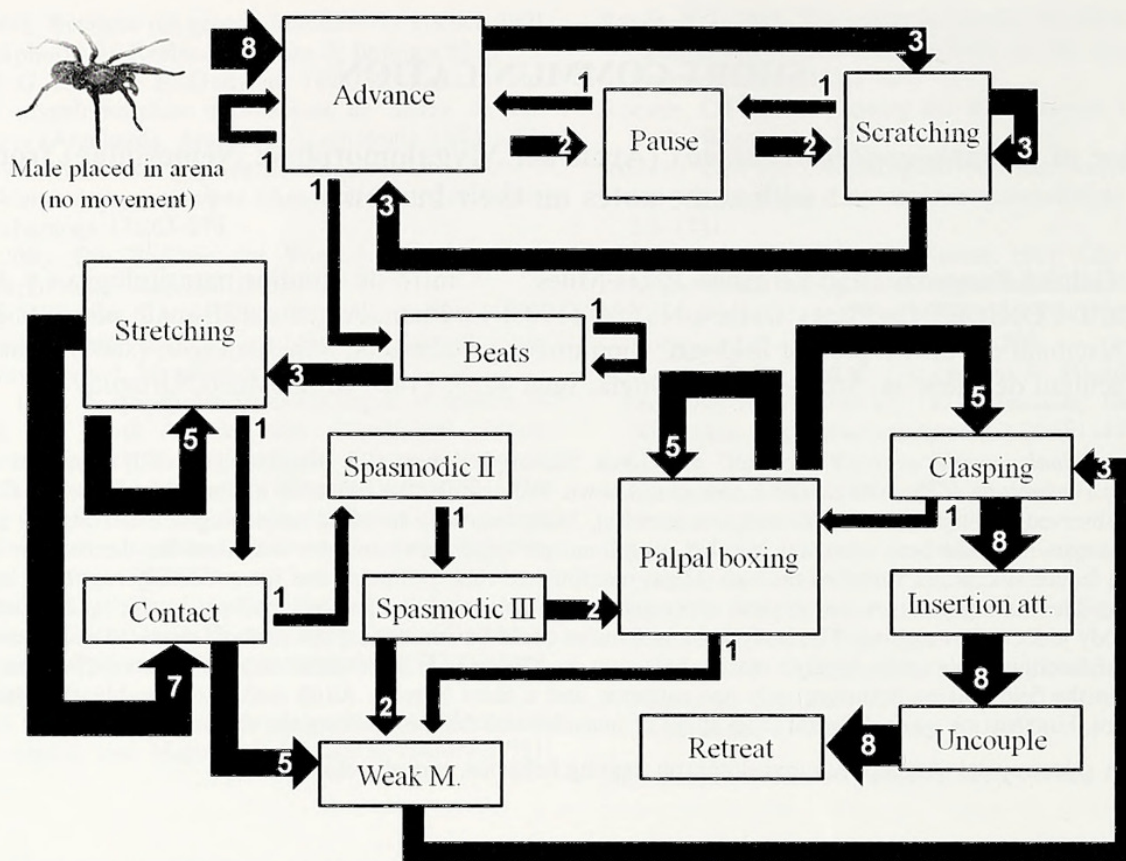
Male placed in arena (no movement)

8

Advance

1

3

1

Pause

1

2

2

Scratching

3

1

3

Stretching

Beats

1

3

5

1

Spasmodic II

1

5

5

Clasping

3

1

Palpal boxing

8

Contact

1

Spasmodic III

2

Insertion att.

1

7

2

8

Retreat

8

Uncouple

5

Weak M.